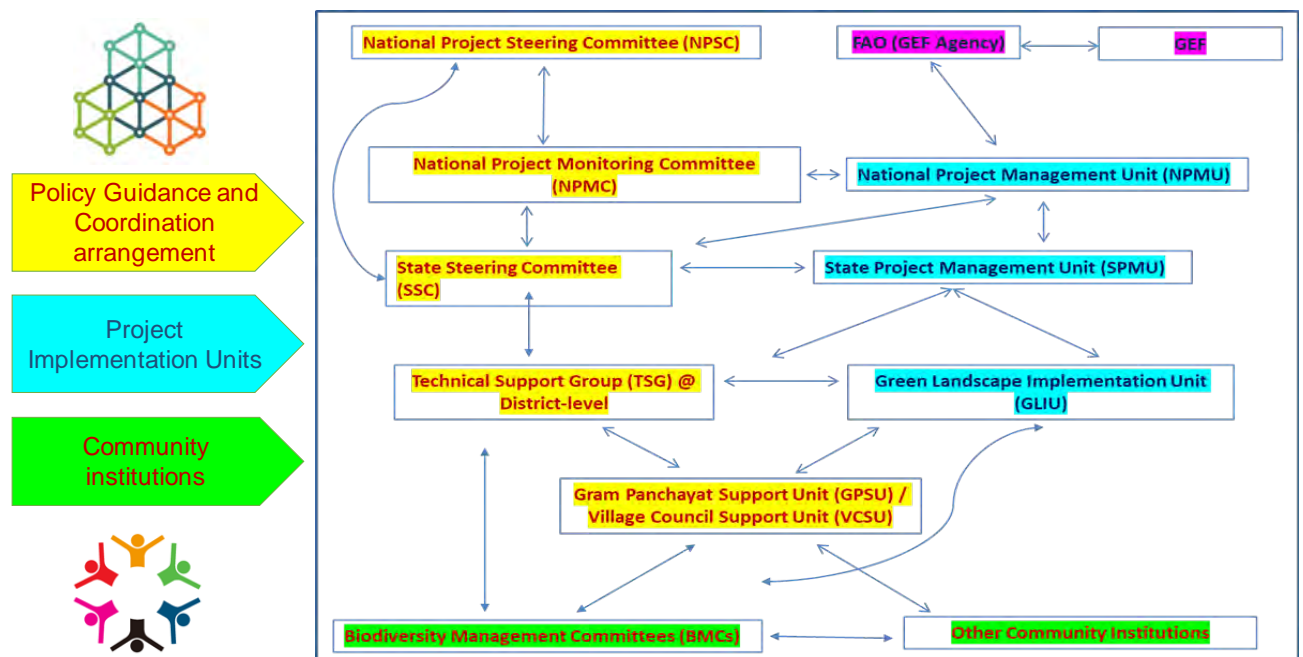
Policy Guidance and Coordination arrangement

Project Implementation Units

Community institutions

National Project Steering Committee (NPSC)

FAO (GEF Agency)

GEF

National Project Monitoring Committee (NPMC)

National Project Management Unit (NPMU)

State Steering Committee (SSC)

State Project Management Unit (SPMU)

Technical Support Group (TSG) @ District-level

Green Landscape Implementation Unit (GLIU)

Gram Panchayat Support Unit (GPSU) / Village Council Support Unit (VCSU)

Biodiversity Management Committees (BMCs)

Other Community Institutions